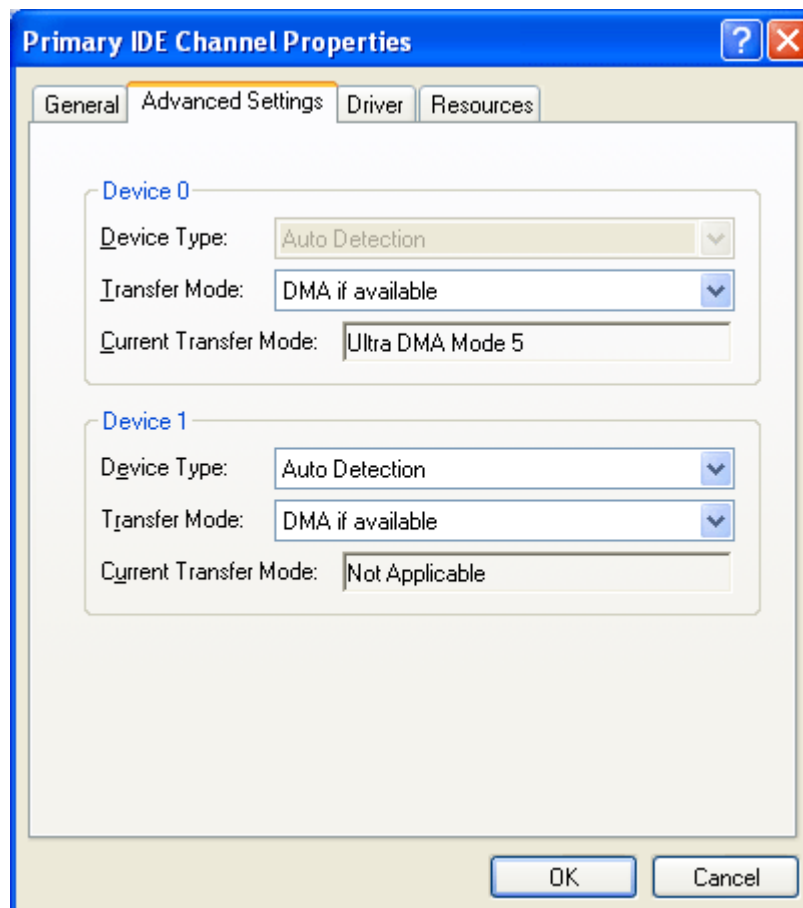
Primary IDE Channel Properties

General | Advanced Settings | Driver | Resources

Device 0

Device Type: Auto Detection

Transfer Mode: DMA if available

Current Transfer Mode: Ultra DMA Mode 5

Device 1

Device Type: Auto Detection

Transfer Mode: DMA if available

Current Transfer Mode: Not Applicable

OK | Cancel